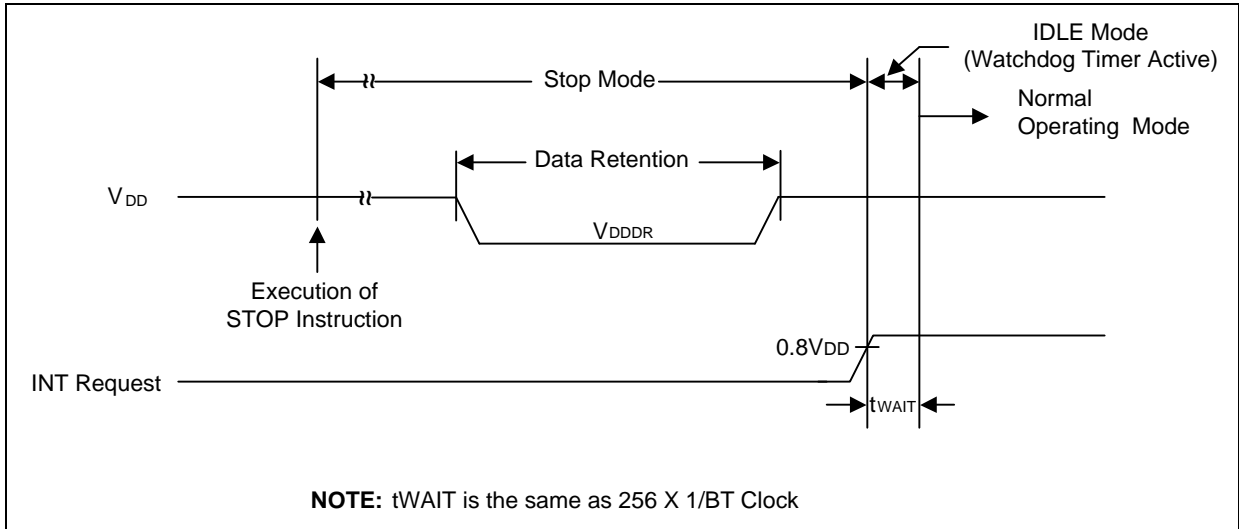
IDLE Mode
(Watchdog Timer Active)

Stop Mode

Normal
Operating Mode

Data Retention

$V_{DD}$

$V_{DDDR}$

Execution of
STOP Instruction

$0.8V_{DD}$

INT Request

$t_{WAIT}$

**NOTE:** tWAIT is the same as 256 X 1/BT Clock